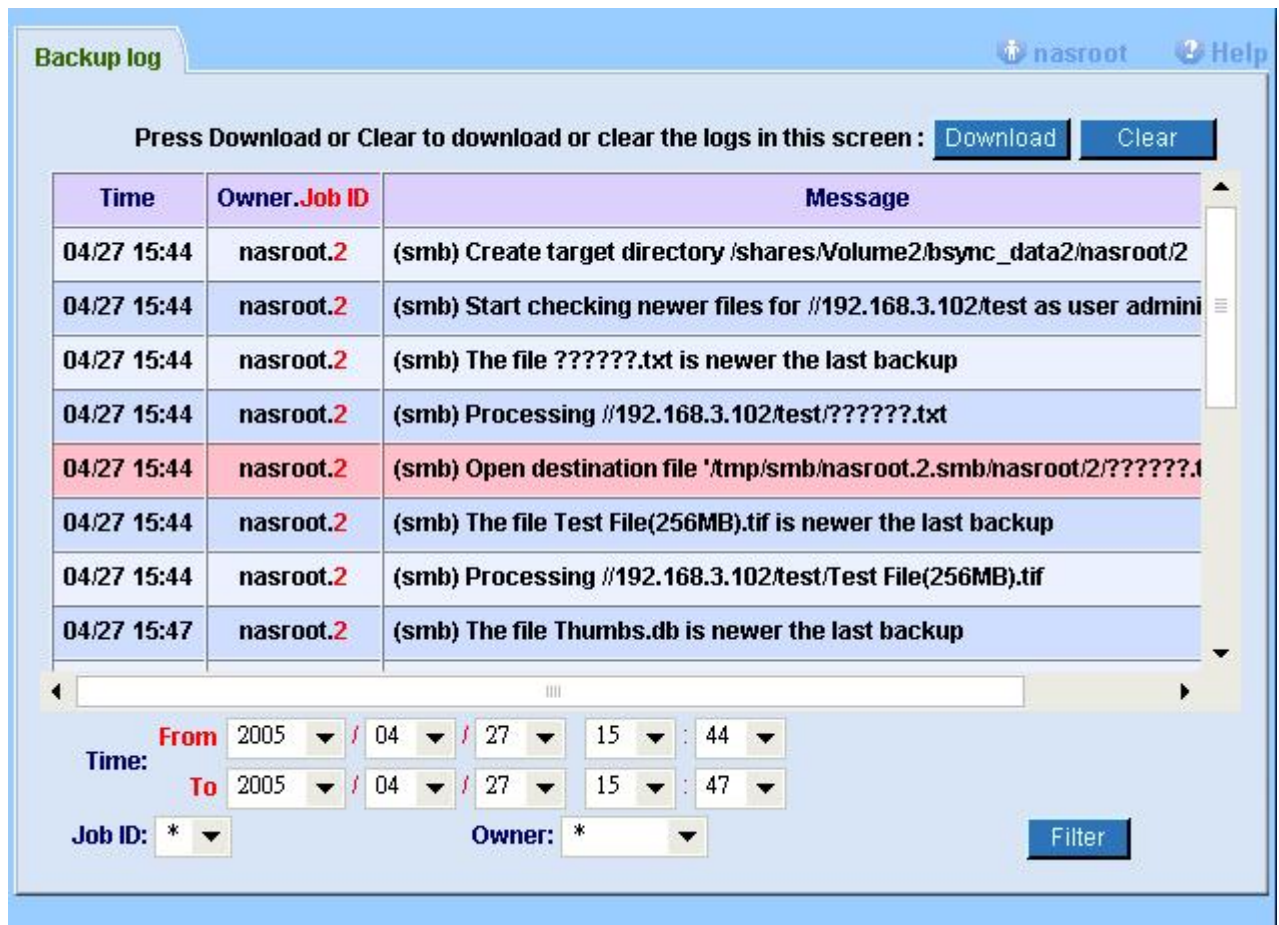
Backup log

nasroot Help

Press Download or Clear to download or clear the logs in this screen : Download Clear

| Time | Owner.Job ID | Message |
|---|---|---|
| 04/27 15:44 | nasroot.2 | (smb) Create target directory /shares/Volume2/bsync_data2/nasroot/2 |
| 04/27 15:44 | nasroot.2 | (smb) Start checking newer files for //192.168.3.102/test as user admini |
| 04/27 15:44 | nasroot.2 | (smb) The file ??????.txt is newer the last backup |
| 04/27 15:44 | nasroot.2 | (smb) Processing //192.168.3.102/test/??????.txt |
| 04/27 15:44 | nasroot.2 | (smb) Open destination file '/tmp/smb/nasroot.2.smb/nasroot/2/??????.t |
| 04/27 15:44 | nasroot.2 | (smb) The file Test File(256MB).tif is newer the last backup |
| 04/27 15:44 | nasroot.2 | (smb) Processing //192.168.3.102/test/Test File(256MB).tif |
| 04/27 15:47 | nasroot.2 | (smb) The file Thumbs.db is newer the last backup |

Time: From 2005 / 04 / 27 15 : 44
To 2005 / 04 / 27 15 : 47

Job ID: * Owner: * Filter